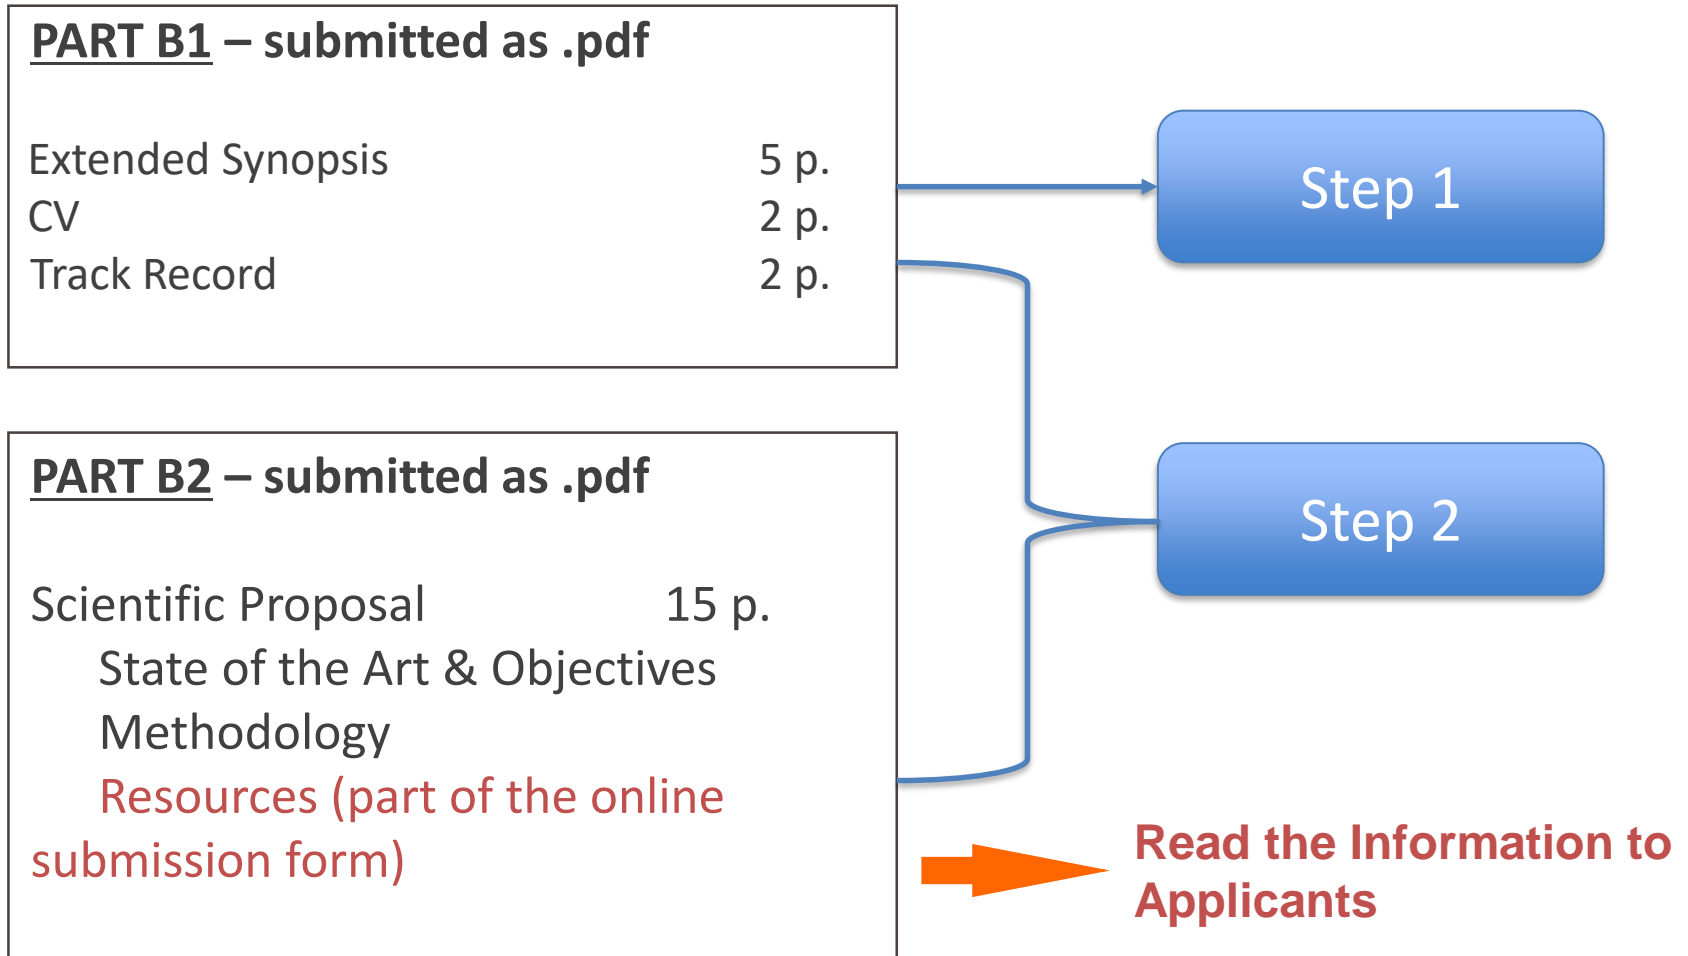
PART B1 – submitted as .pdf

Extended Synopsis 5 p.
CV 2 p.
Track Record 2 p.

Step 1

PART B2 – submitted as .pdf

Scientific Proposal 15 p.
State of the Art & Objectives
Methodology
Resources (part of the online submission form)

Step 2

Read the Information to Applicants